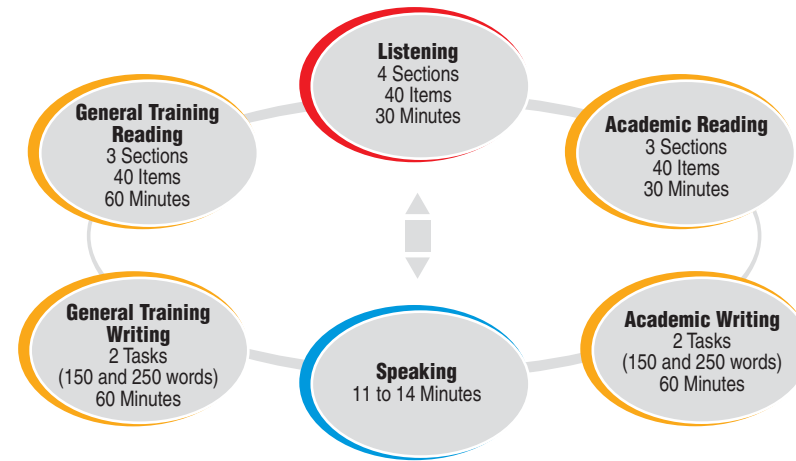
Listening
4 Sections
40 Items
30 Minutes

General Training Reading
3 Sections
40 Items
60 Minutes

Academic Reading
3 Sections
40 Items
30 Minutes

General Training Writing
2 Tasks
(150 and 250 words)
60 Minutes

Speaking
11 to 14 Minutes

Academic Writing
2 Tasks
(150 and 250 words)
60 Minutes